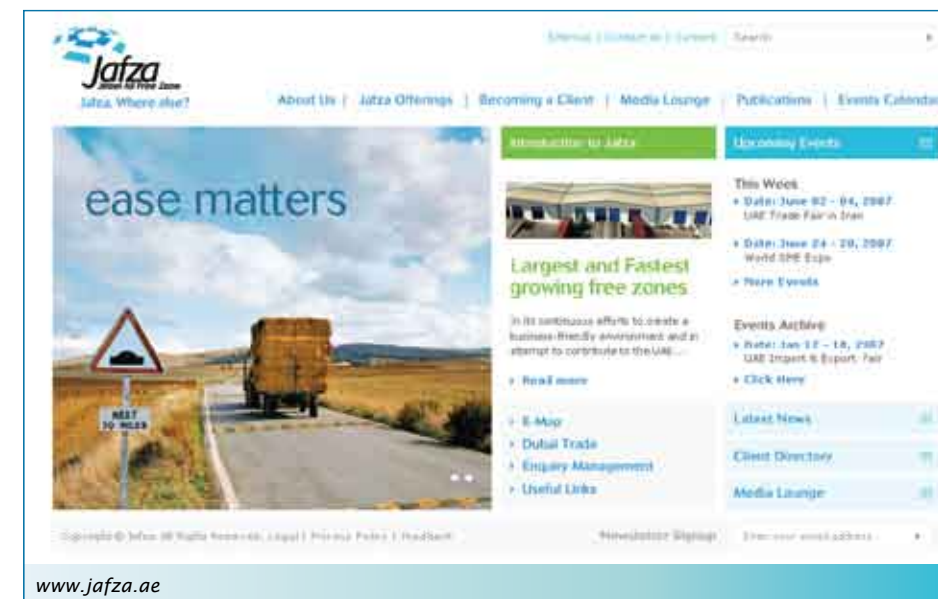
Jafza
Jebel Ali Free Zone
Jafza. Where else?

Sitemap | Contact us | Careers Search

About Us | Jafza Offerings | Becoming a Client | Media Lounge | Publications | Events Calendar

ease matters

NEXT 10 MILES

Introduction to Jafza

Largest and Fastest growing free zones

In its continuous efforts to create a business-friendly environment and in attempt to contribute to the UAE...

› Read more

› E-Map
› Dubai Trade
› Enquiry Management
› Useful Links

Upcoming Events

This Week
› Date: June 02 - 04, 2007
UAE Trade Fair in Iran
› Date: June 24 - 28, 2007
World SME Expo
› More Events

Events Archive
› Date: Jan 17 - 18, 2007
UAE Import & Export Fair
› Click Here

Latest News
Client Directory
Media Lounge

Copyright © Jafza All Rights Reserved. Legal | Privacy Policy | Feedback

Newsletter Signup Enter your email address

www.jafza.ae